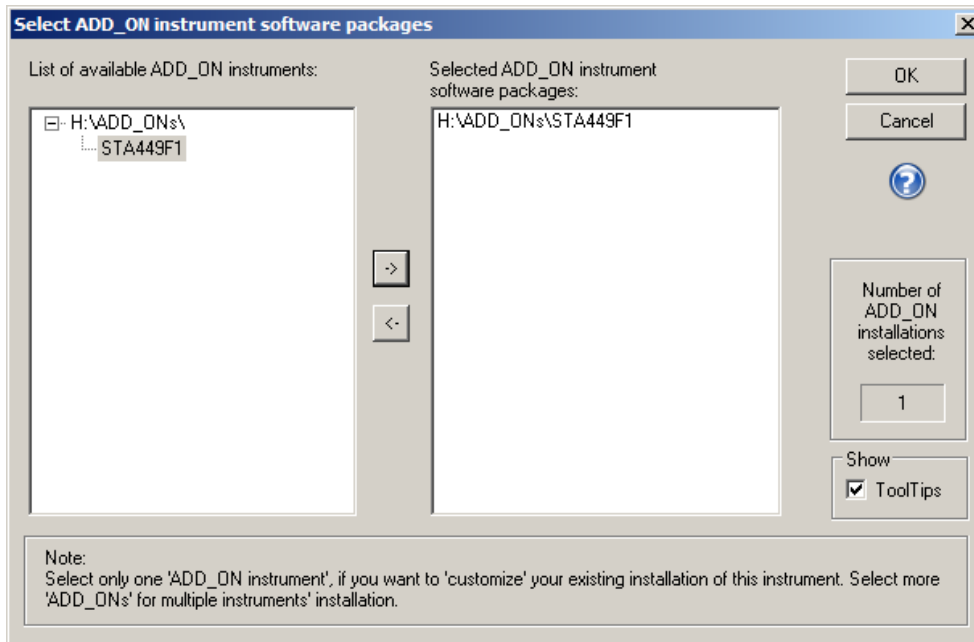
Select ADD_ON instrument software packages

×

List of available ADD_ON instruments:

H:\ADD_ONs\
STA449F1

->

<-

Selected ADD_ON instrument software packages:

H:\ADD_ONs\STA449F1

OK

Cancel

?

Number of ADD_ON installations selected:

1

Show

ToolTips

Note:
Select only one 'ADD_ON instrument', if you want to 'customize' your existing installation of this instrument. Select more 'ADD_ONs' for multiple instruments' installation.